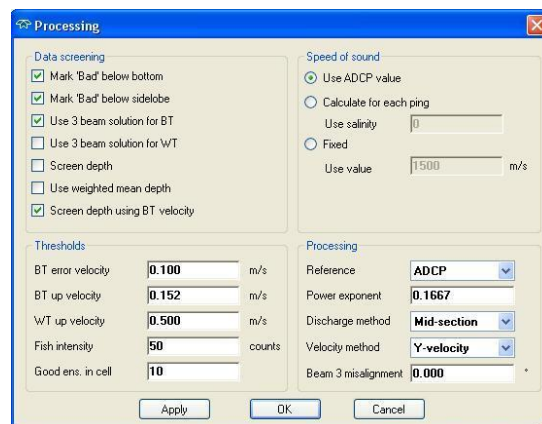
Processing

Data screening
Mark 'Bad' below bottom
Mark 'Bad' below sidelobe
Use 3 beam solution for BT
Use 3 beam solution for WT
Screen depth
Use weighted mean depth
Screen depth using BT velocity

Speed of sound
Use ADCP value
Calculate for each ping
Use salinity 0
Fixed
Use value 1500 m/s

Thresholds
BT error velocity 0.100 m/s
BT up velocity 0.152 m/s
WT up velocity 0.500 m/s
Fish intensity 50 counts
Good ens. in cell 10

Processing
Reference ADCP
Power exponent 0.1667
Discharge method Mid-section
Velocity method Y-velocity
Beam 3 misalignment 0.000 °

Apply OK Cancel